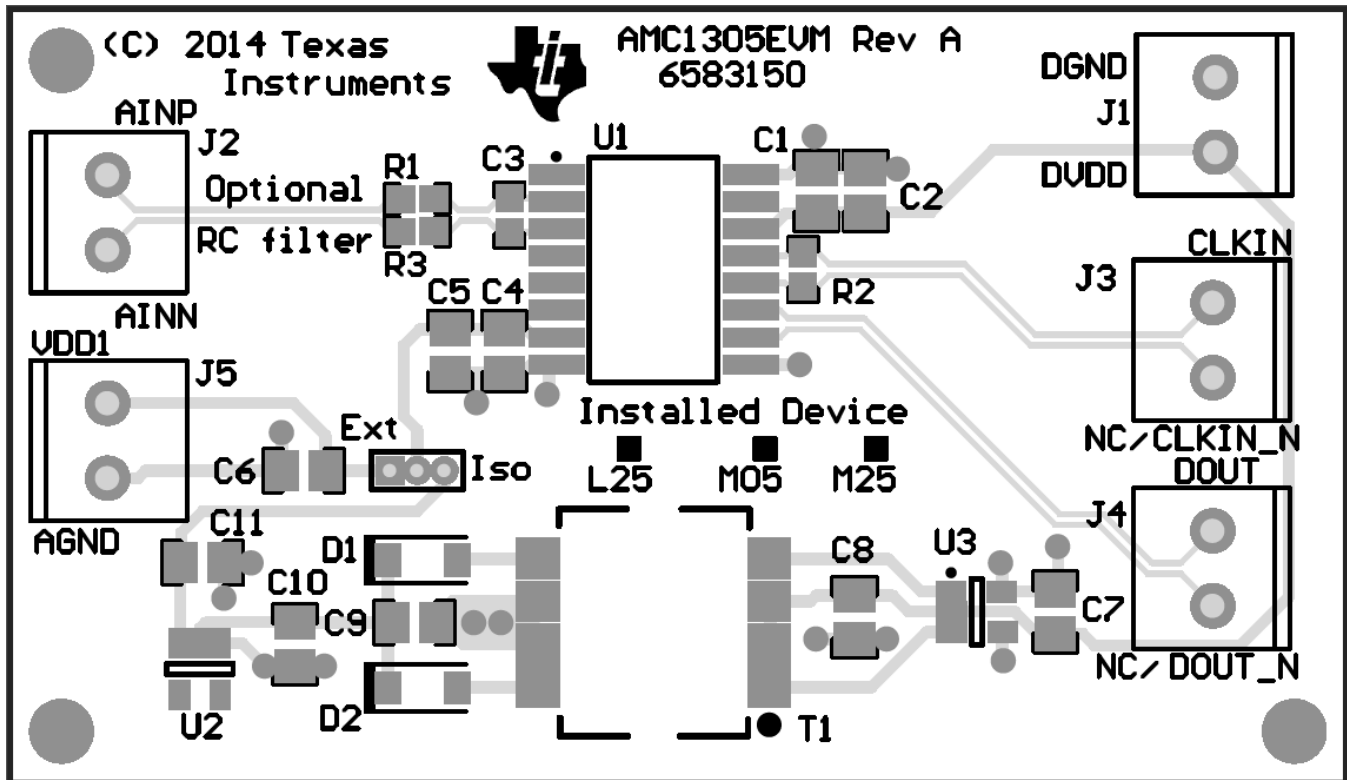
(C) 2014 Texas Instruments

AMC1305EVM Rev A
6583150

DGND
J1
DVDD

AINP
J2
Optional
RC filter
R1
R3
C3
U1
C1
C2
R2
AINN
C5 C4

CLKIN
J3
NC/CLKIN_N

VDD1
J5
Ext
C6
Iso
AGND

Installed Device
L25
M05
M25

DOUT
J4
NC/DOUT_N

C11
D1
C10
C9
D2
U2
C8
U3
C7
T1